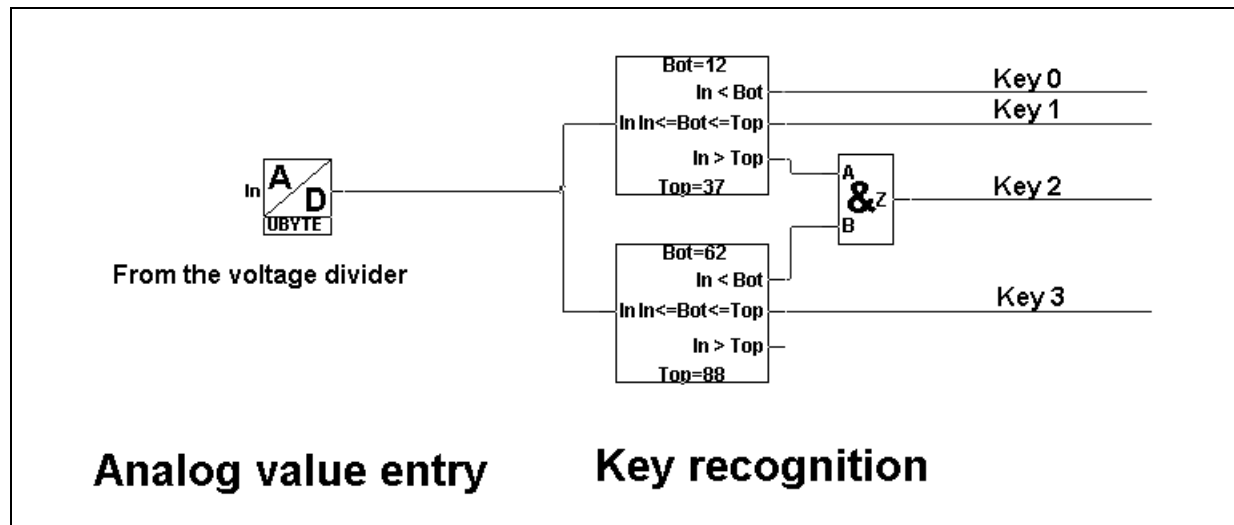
In
A
D
UBYTE

From the voltage divider

Bot=12
In < Bot
In In<=Bot<=Top
In > Top
Top=37

Bot=62
In < Bot
In In<=Bot<=Top
In > Top
Top=88

A
&
Z
B

Key 0
Key 1
Key 2
Key 3

Analog value entry

Key recognition